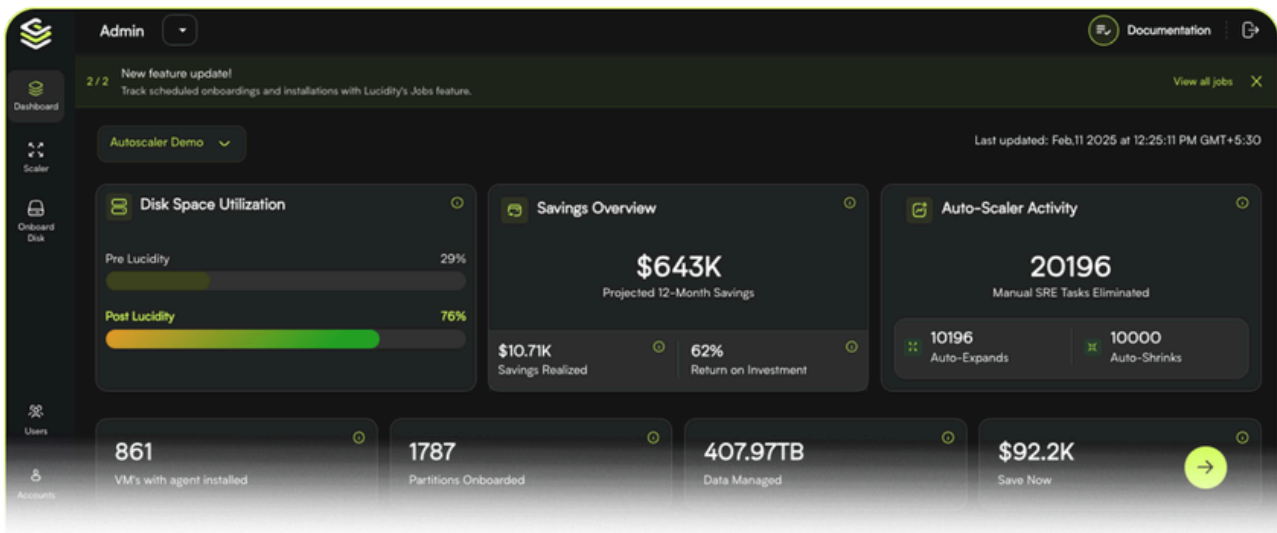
Admin

Documentation

Dashboard

Scaler

Onboard Disk

Users

Accounts

2 / 2 New feature update!
Track scheduled onboardings and installations with Lucidity's Jobs feature.

View all jobs

Autoscaler Demo

Last updated: Feb,11 2025 at 12:25:11 PM GMT+5:30

Disk Space Utilization

Pre Lucidity 29%

Post Lucidity 76%

Savings Overview

$643K
Projected 12-Month Savings

$10.71K
Savings Realized

62%
Return on Investment

Auto-Scaler Activity

20196
Manual SRE Tasks Eliminated

10196
Auto-Expands

10000
Auto-Shrinks

861
VM's with agent installed

1787
Partitions Onboarded

407.97TB
Data Managed

$92.2K
Save Now